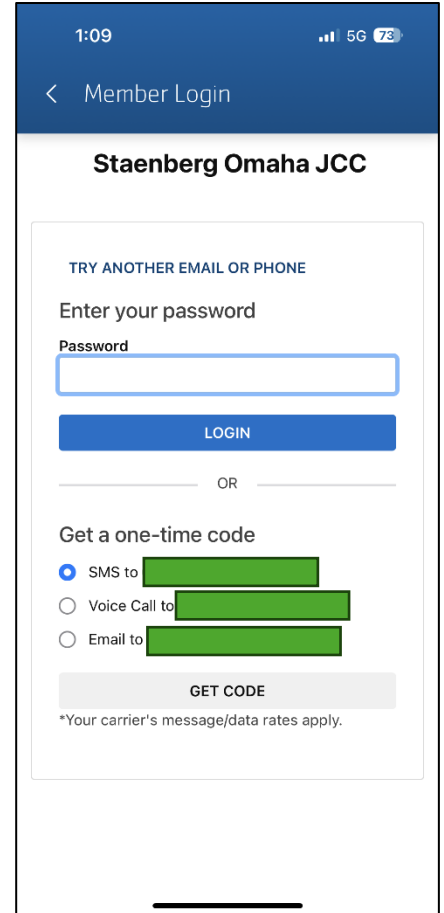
1:09

5G 73

<

Member Login

Staenberg Omaha JCC

TRY ANOTHER EMAIL OR PHONE

Enter your password

Password

LOGIN

OR

Get a one-time code

SMS to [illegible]

Voice Call to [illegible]

Email to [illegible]

GET CODE

*Your carrier's message/data rates apply.